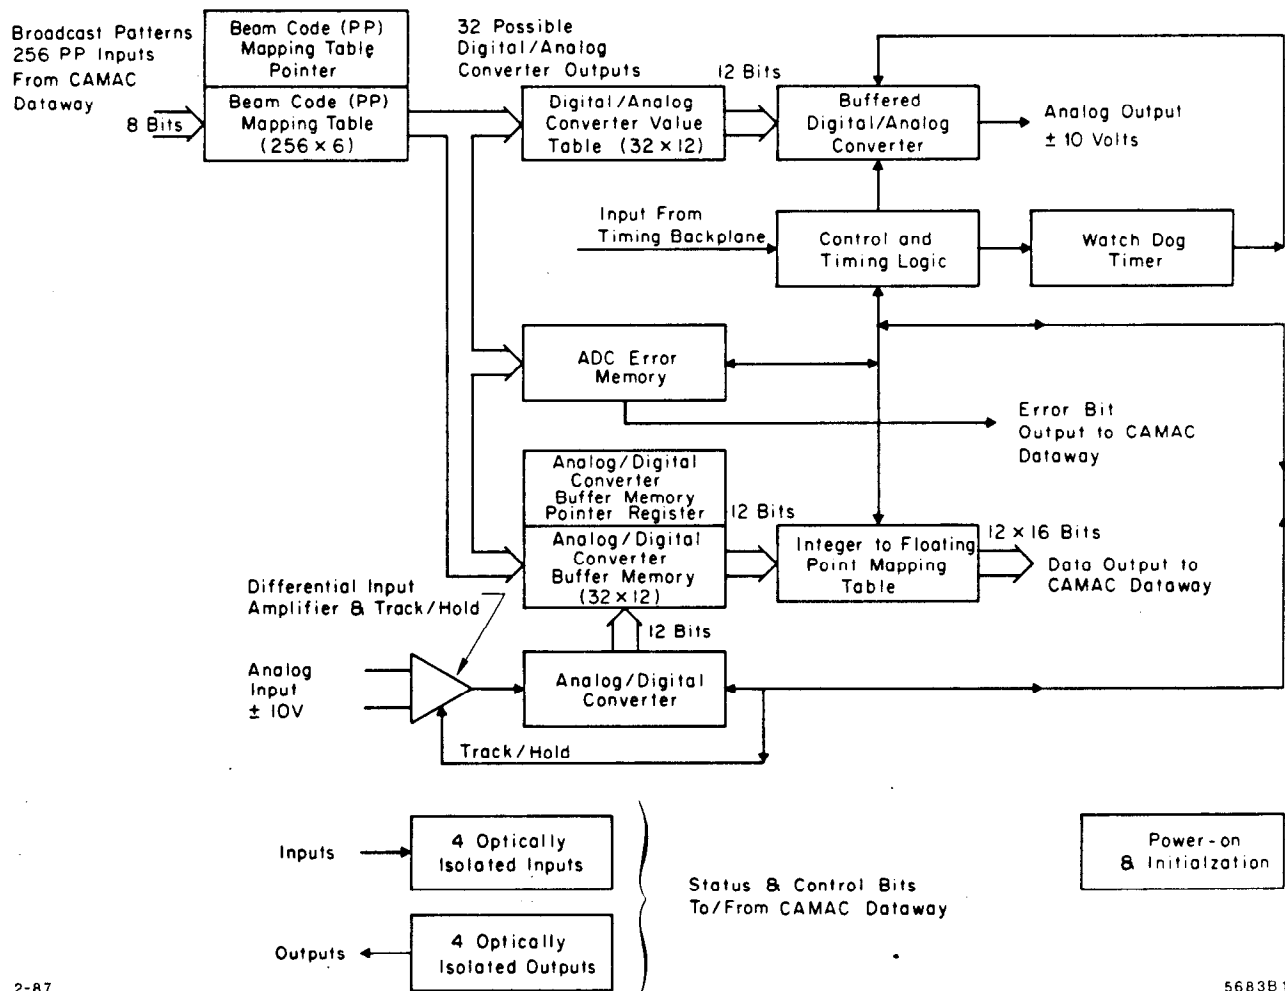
Broadcast Patterns 256 PP Inputs From CAMAC Dataway

8 Bits

Beam Code (PP) Mapping Table Pointer

Beam Code (PP) Mapping Table (256 × 6)

32 Possible Digital/Analog Converter Outputs

12 Bits

Digital/Analog Converter Value Table (32 × 12)

Buffered Digital/Analog Converter

Analog Output ± 10 Volts

Input From Timing Backplane

Control and Timing Logic

Watch Dog Timer

ADC Error Memory

Error Bit Output to CAMAC Dataway

Analog/Digital Converter Buffer Memory Pointer Register

12 Bits

Analog/Digital Converter Buffer Memory (32 × 12)

Integer to Floating Point Mapping Table

12 × 16 Bits

Data Output to CAMAC Dataway

Differential Input Amplifier & Track/Hold

12 Bits

Analog Input ± 10V

Analog/Digital Converter

Track/Hold

Inputs

4 Optically Isolated Inputs

Status & Control Bits To/From CAMAC Dataway

Power-on & Initialzation

Outputs

4 Optically Isolated Outputs

2-87

5683B1